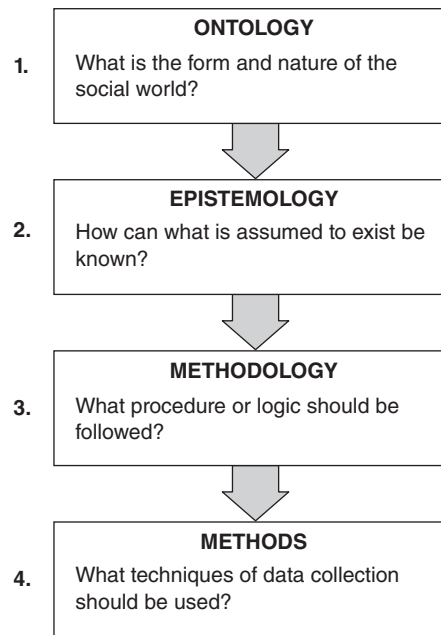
ONTOLOGY

1. What is the form and nature of the social world?

EPISTEMOLOGY

2. How can what is assumed to exist be known?

METHODOLOGY

3. What procedure or logic should be followed?

METHODS

4. What techniques of data collection should be used?